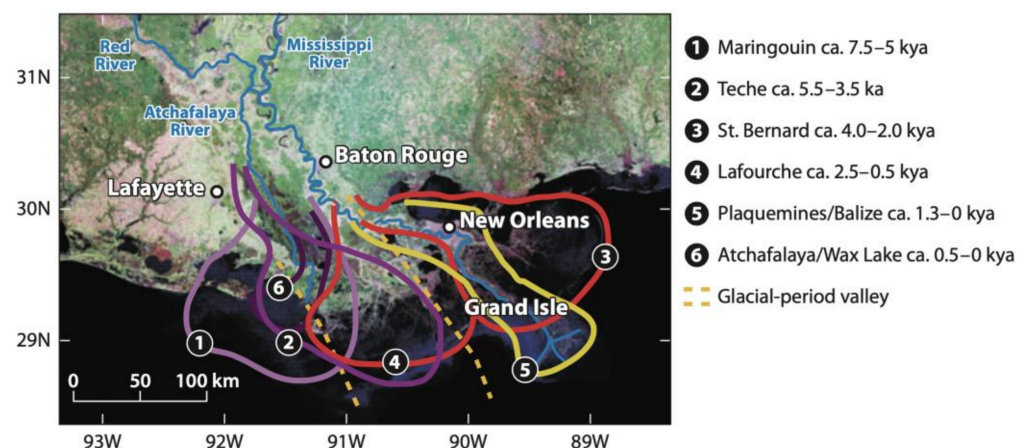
Red River

Mississippi River

Atchafalaya River

Baton Rouge

Lafayette

New Orleans

Grand Isle

31N

30N

29N

0 50 100 km

93W 92W 91W 90W 89W

1 2 3 4 5 6

1 Maringouin ca. 7.5–5 kya
2 Teche ca. 5.5–3.5 ka
3 St. Bernard ca. 4.0–2.0 kya
4 Lafourche ca. 2.5–0.5 kya
5 Plaquemines/Balize ca. 1.3–0 kya
6 Atchafalaya/Wax Lake ca. 0.5–0 kya
Glacial-period valley